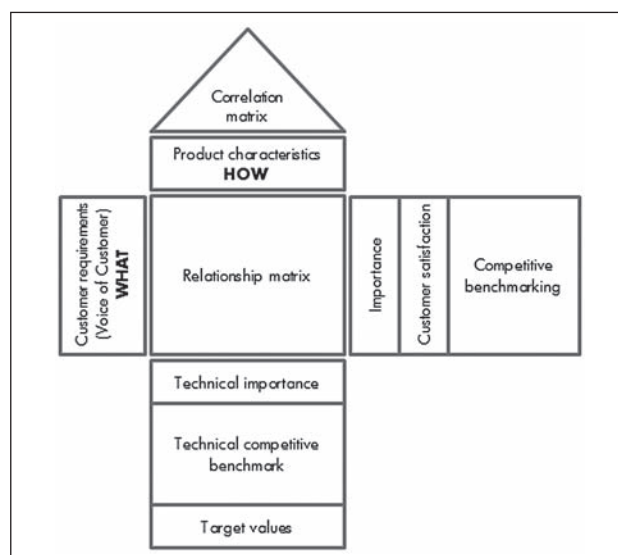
Correlation matrix

Product characteristics
HOW

Customer requirements (Voice of Customer)
WHAT

Relationship matrix

Importance

Customer satisfaction

Competitive benchmarking

Technical importance

Technical competitive benchmark

Target values